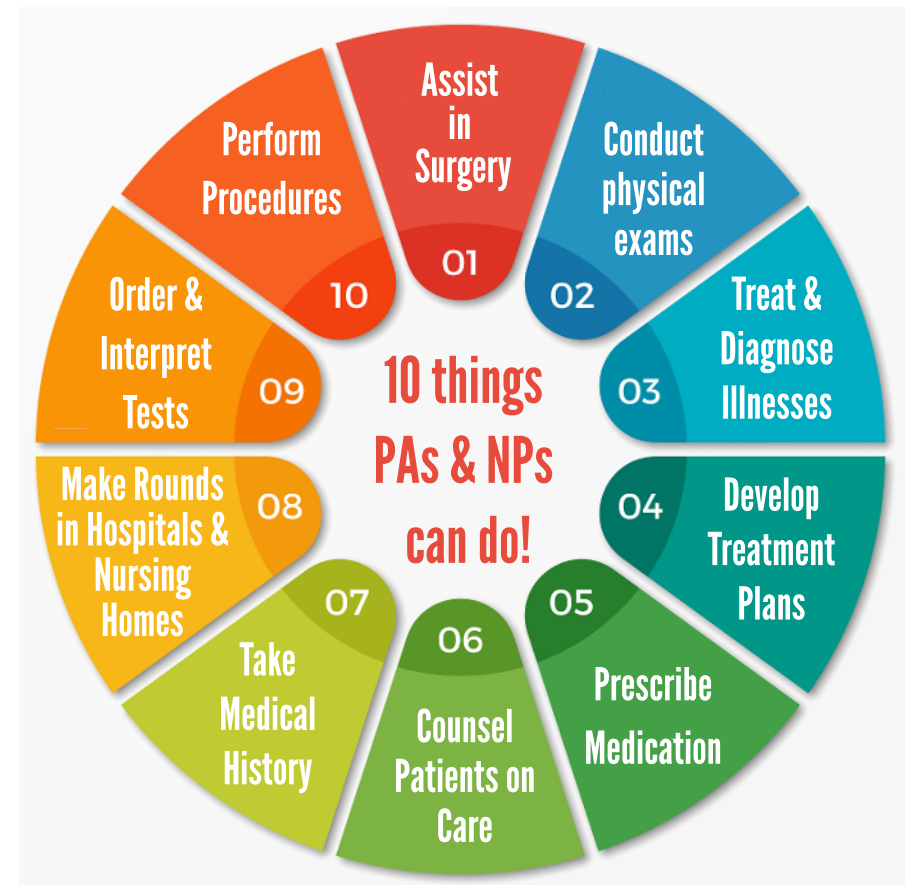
10 things PAs & NPs can do!

01
Assist in Surgery

02
Conduct physical exams

03
Treat & Diagnose Illnesses

04
Develop Treatment Plans

05
Prescribe Medication

06
Counsel Patients on Care

07
Take Medical History

08
Make Rounds in Hospitals & Nursing Homes

09
Order & Interpret Tests

10
Perform Procedures